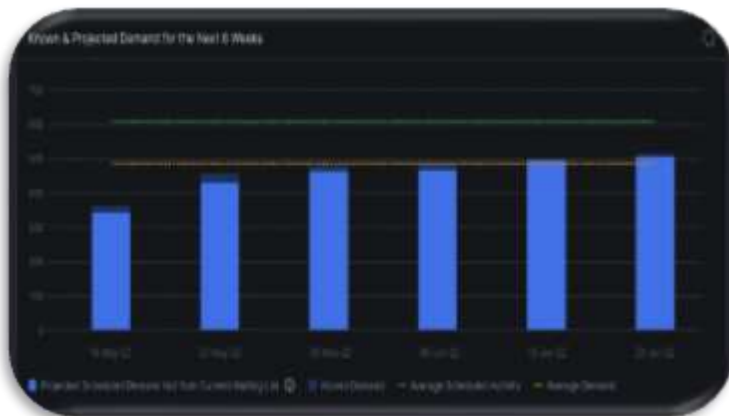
Known & Projected Demand for the Next 6 Weeks

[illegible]

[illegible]

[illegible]

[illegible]

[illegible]

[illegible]

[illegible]

0

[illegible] May 22

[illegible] May 22

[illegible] May 22

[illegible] Jun 22

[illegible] Jun 22

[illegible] Jun 22

Projected Scheduled Demand Not from Current Waiting List

Known Demand

Average Scheduled Activity

Average Demand